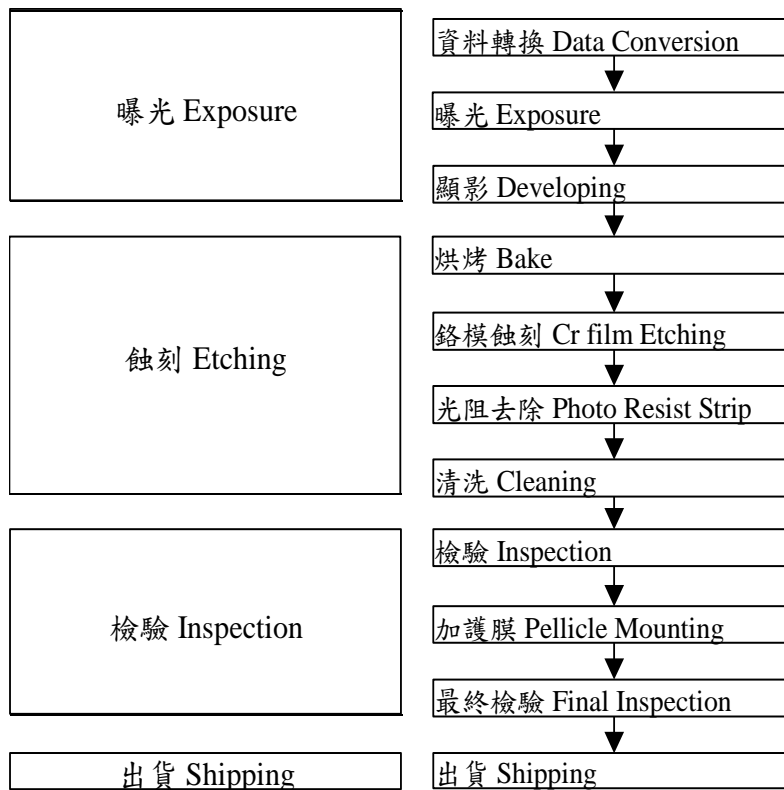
曝光 Exposure

資料轉換 Data Conversion
曝光 Exposure
顯影 Developing

蝕刻 Etching

烘烤 Bake
鉻模蝕刻 Cr film Etching
光阻去除 Photo Resist Strip
清洗 Cleaning

檢驗 Inspection

檢驗 Inspection
加護膜 Pellicle Mounting
最終檢驗 Final Inspection

出貨 Shipping

出貨 Shipping